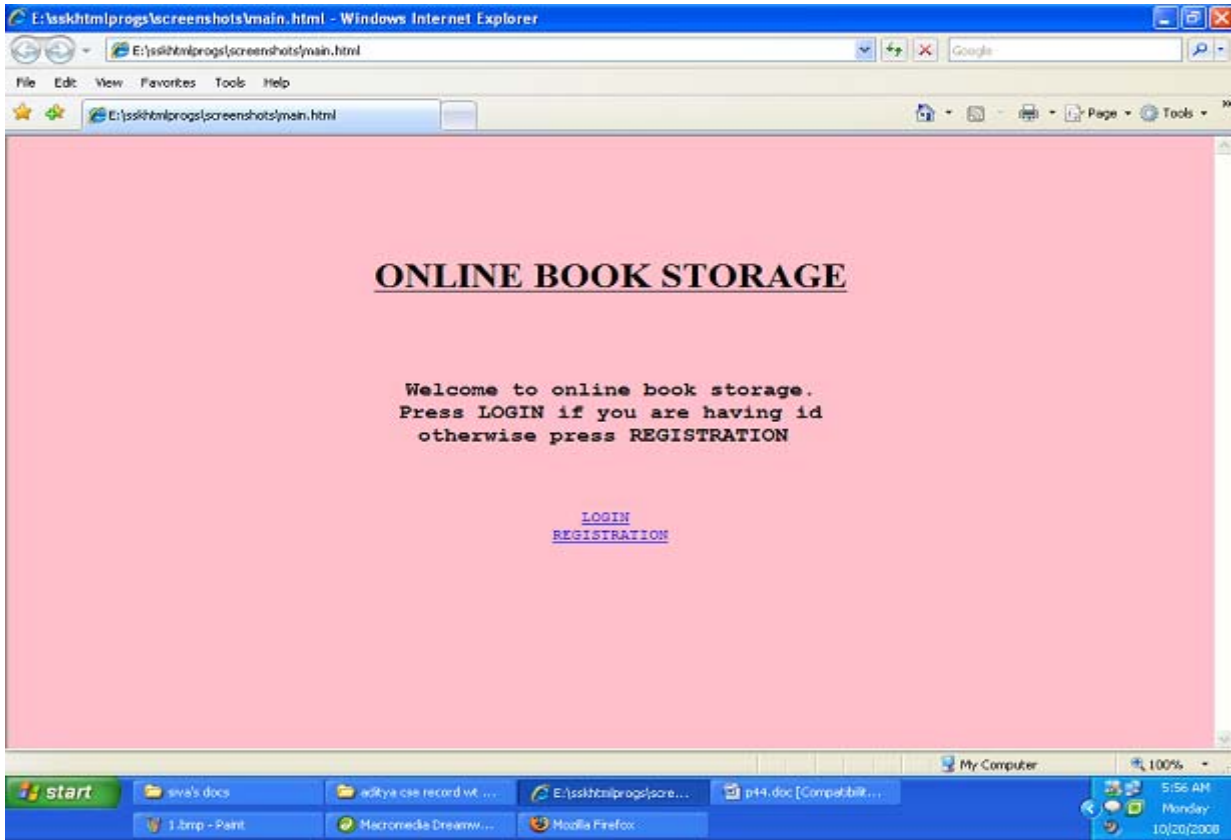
E:\sskhtmlprogs\screenshots\main.html - Windows Internet Explorer

E:\sskhtmlprogs\screenshots\main.html

Google

File Edit View Favorites Tools Help

E:\sskhtmlprogs\screenshots\main.html

Page Tools

ONLINE BOOK STORAGE

Welcome to online book storage.
Press LOGIN if you are having id
otherwise press REGISTRATION

LOGIN
REGISTRATION

My Computer

100%

start

siva's docs

aditya cse record wt ...

E:\sskhtmlprogs\scre...

p44.doc [Compatibilit...

1.bmp - Paint

Macromedia Dreamw...

Mozilla Firefox

5:56 AM
Monday
10/20/2008